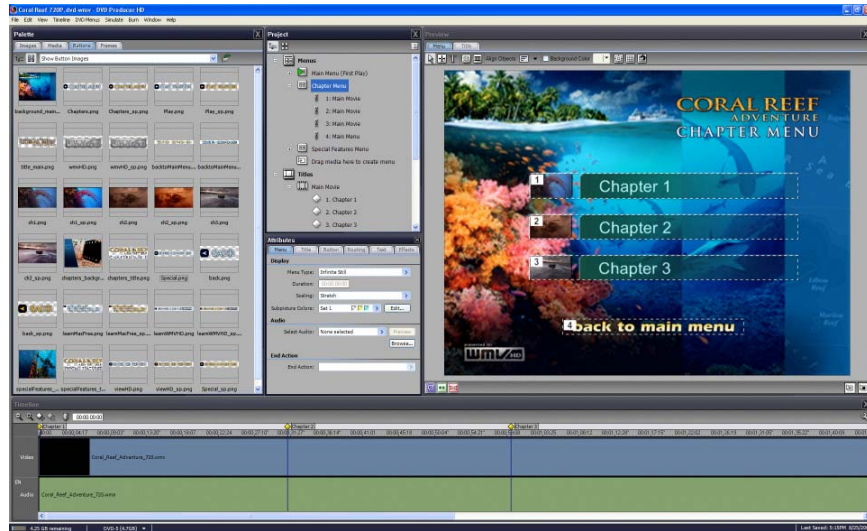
Coral Reef 720P_dvd.wmv - DVD Producer HD

File Edit View Timeline DVD-Menus Simulate Burn Window Help

Palette

Images Media Buttons Frames

Show Button Images

background_main... Chapters.png Chapters_sp.png Play.png Play_sp.png

title_main.png wmvHD.png wmvHD_sp.png backtoMainMenu... backtoMainMenu...

ch1.png ch1_sp.png ch2.png ch2_sp.png ch3.png

ch3_sp.png chapters_backgr... chapters_title.png Special.png back.png

back_sp.png learnMacFree.png learnMacFree_sp... learnWMVHD.png learnWMVHD_sp...

specialFeatures_... specialFeatures_t... viewHD.png viewHD_sp.png Special_sp.png

Project

Menus

Main Menu (First Play)

Chapter Menu

1: Main Movie

2: Main Movie

3: Main Movie

4: Main Movie

Special Features Menu

Drag media here to create menu

Titles

Main Movie

1. Chapter 1

2. Chapter 2

3. Chapter 3

Attributes

Menu Title Button Routing Text Effects

Display

Menu Type: Infinite Still

Duration: 00:00:00.00

Scaling: Stretch

Subpicture Colors: Set 1 Edit...

Audio

Select Audio: None selected Preview

Browse...

End Action

End Action:

Preview

Menu Title

Align Objects Background Color

CORAL REEF
ADVENTURE
CHAPTER MENU

1 Chapter 1

2 Chapter 2

3 Chapter 3

4 back to main menu

WMV HD

Timeline

00:00:00:00

Chapter 1 Chapter 2 Chapter 3

Video Coral_Reef_Adventure_720.wmv

Audio Coral_Reef_Adventure_720.wmv

6.25 GB remaining DVD-5 (4.7GB)

Last Saved: 5:18PM